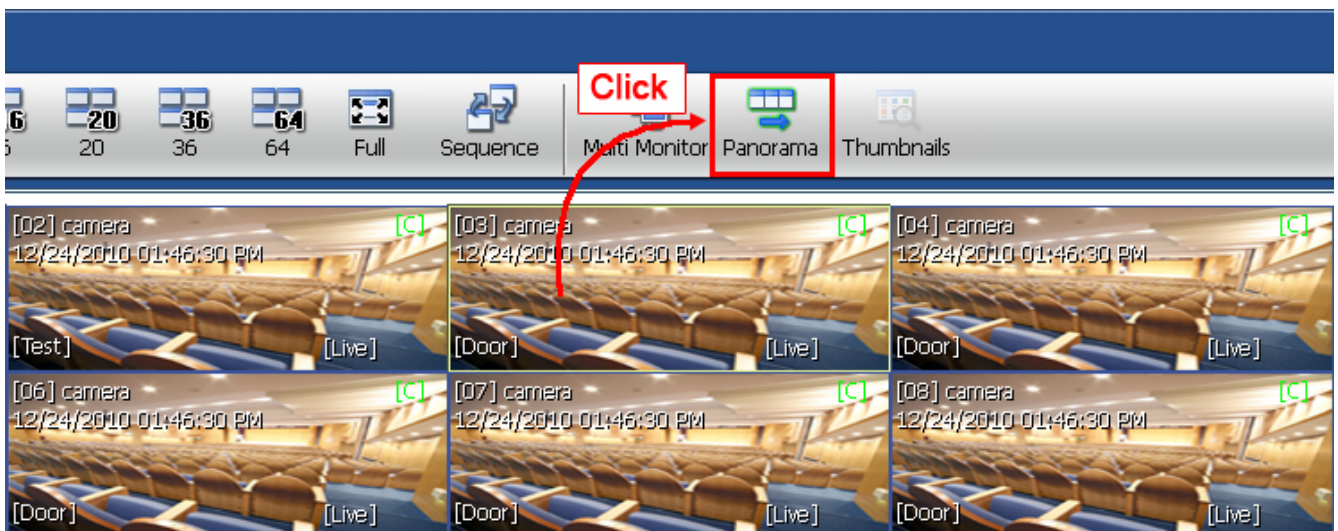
16
6

20
20

36
36

64
64

Full

Sequence

Click

Multi Monitor

Panorama

Thumbnails

[02] camera
12/24/2010 01:46:30 PM
[C]
[Test]
[Live]

[03] camera
12/24/2010 01:46:30 PM
[C]
[Door]
[Live]

[04] camera
12/24/2010 01:46:30 PM
[C]
[Door]
[Live]

[06] camera
12/24/2010 01:46:30 PM
[C]
[Door]
[Live]

[07] camera
12/24/2010 01:46:30 PM
[C]
[Door]
[Live]

[08] camera
12/24/2010 01:46:30 PM
[C]
[Door]
[Live]